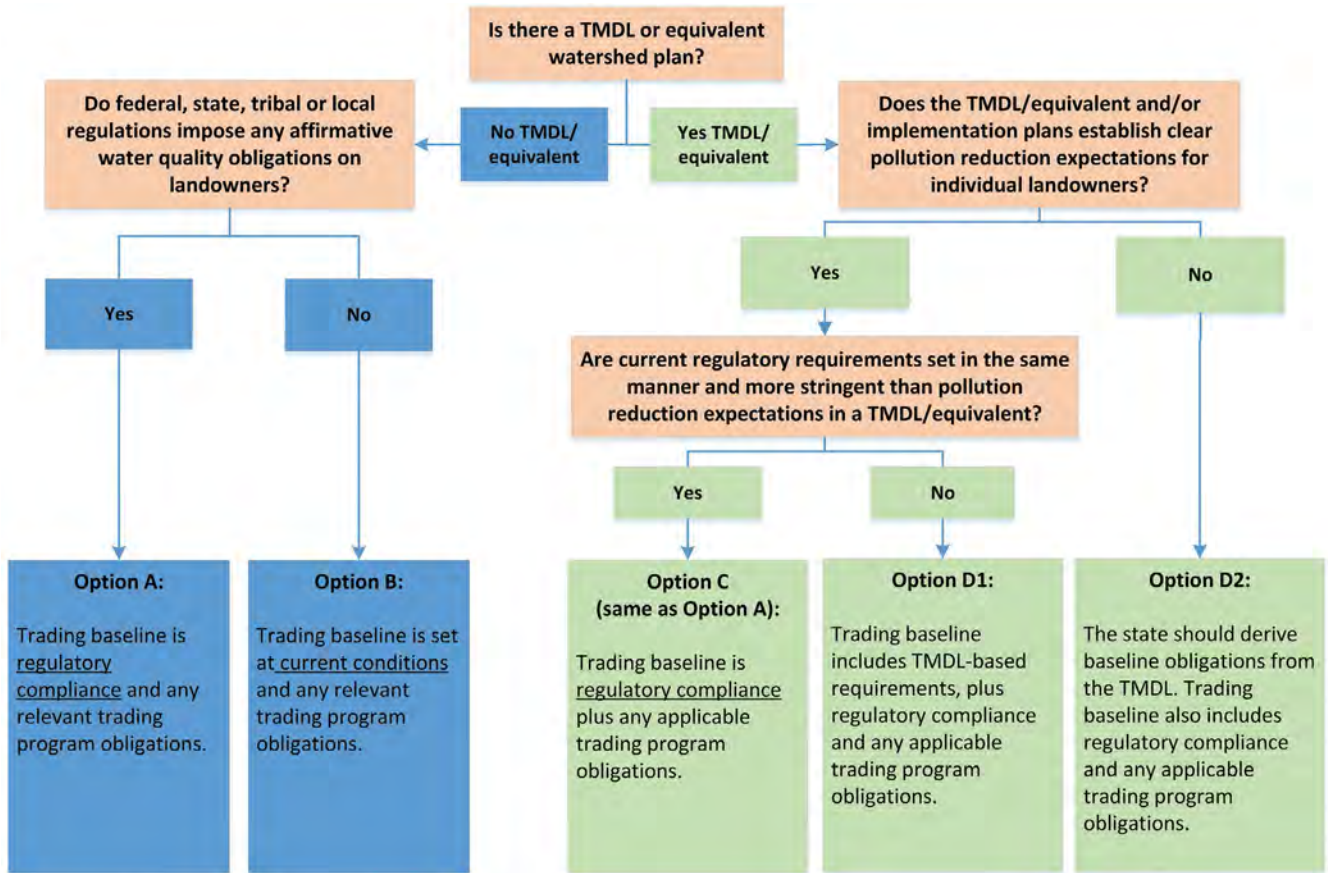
Is there a TMDL or equivalent watershed plan?

No TMDL/ equivalent

Yes TMDL/ equivalent

Do federal, state, tribal or local regulations impose any affirmative water quality obligations on landowners?

Yes

No

Option A:

Trading baseline is regulatory compliance and any relevant trading program obligations.

Option B:

Trading baseline is set at current conditions and any relevant trading program obligations.

Does the TMDL/equivalent and/or implementation plans establish clear pollution reduction expectations for individual landowners?

Yes

No

Are current regulatory requirements set in the same manner and more stringent than pollution reduction expectations in a TMDL/equivalent?

Yes

No

Option C (same as Option A):

Trading baseline is regulatory compliance plus any applicable trading program obligations.

Option D1:

Trading baseline includes TMDL-based requirements, plus regulatory compliance and any applicable trading program obligations.

Option D2:

The state should derive baseline obligations from the TMDL. Trading baseline also includes regulatory compliance and any applicable trading program obligations.